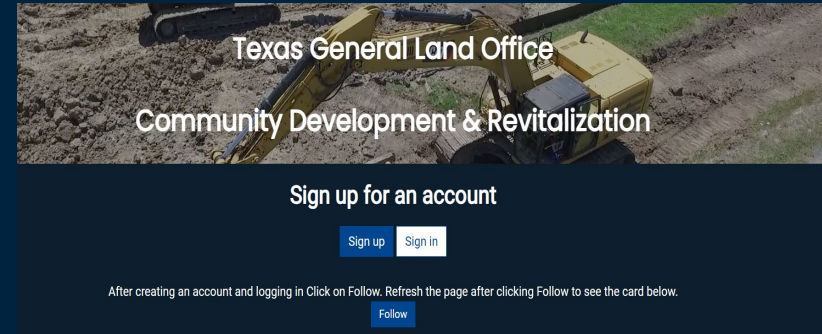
Texas General Land Office

Community Development & Revitalization

Sign up for an account

Sign up

Sign in

After creating an account and logging in Click on Follow. Refresh the page after clicking Follow to see the card below.

Follow